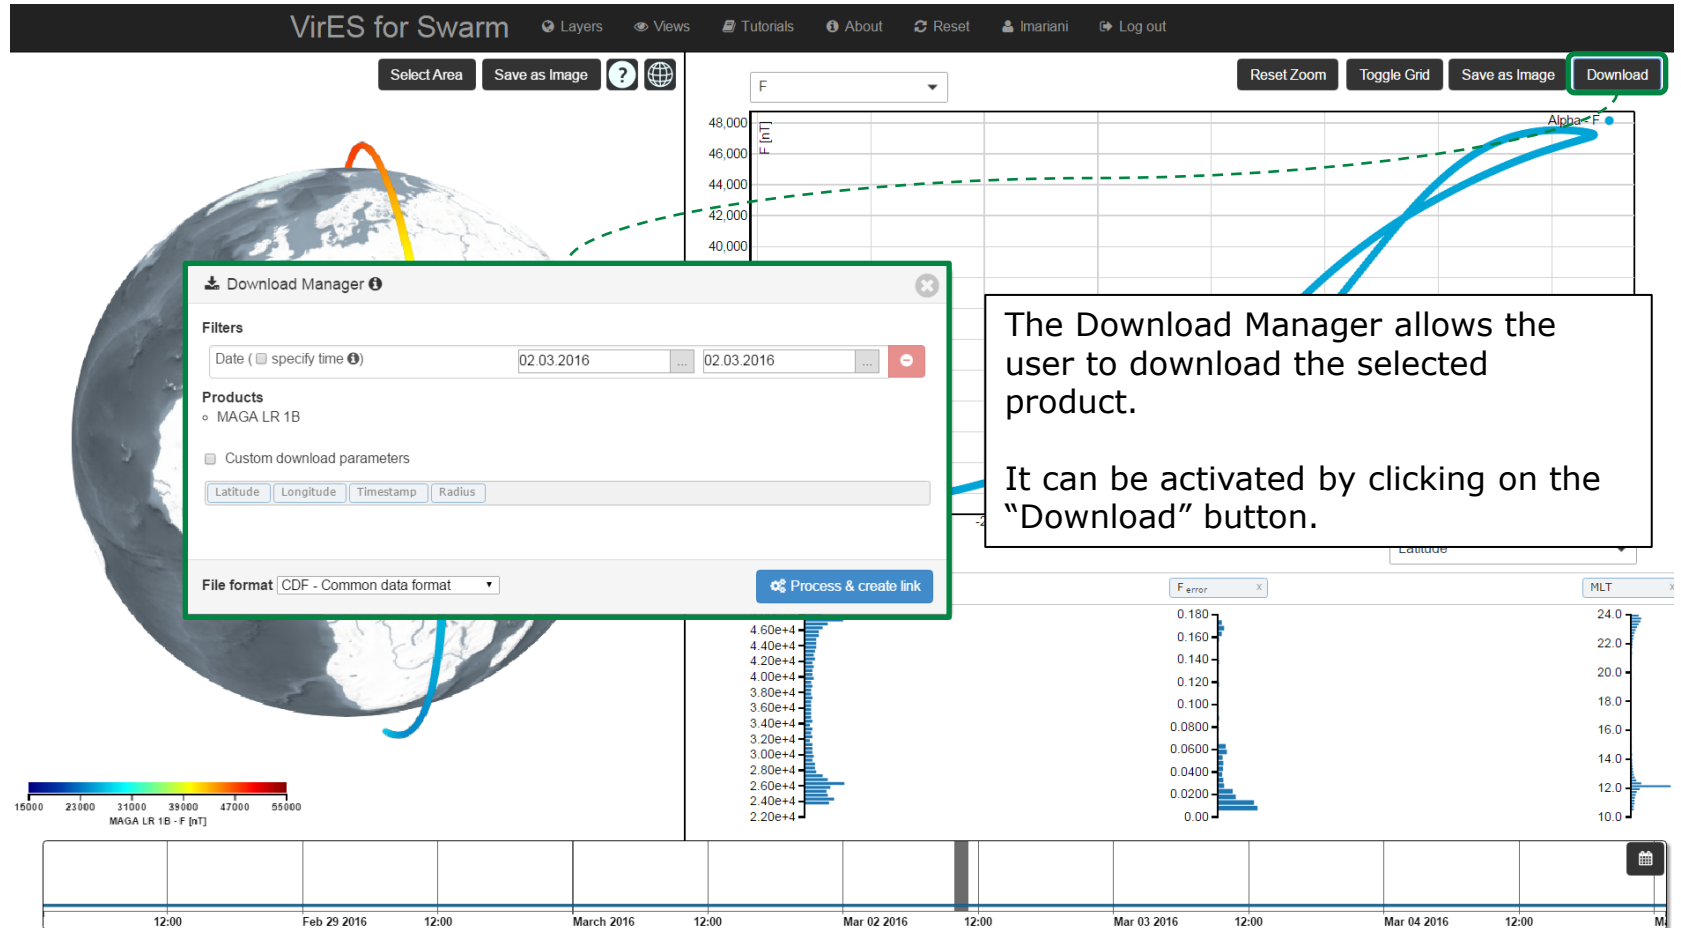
VirES for Swarm Layers Views Tutorials About Reset lmariani Log out

Select Area Save as Image ?

F

Reset Zoom Toggle Grid Save as Image Download

48,000
46,000
44,000
42,000
40,000
F [nT]
Alpha - F

Download Manager

Filters

Date ( specify time ) 02.03.2016 ... 02.03.2016 ...

Products

MAGA LR 1B

Custom download parameters

Latitude Longitude Timestamp Radius

File format CDF - Common data format

Process & create link

The Download Manager allows the user to download the selected product.

It can be activated by clicking on the "Download" button.

F error MLT

4.60e+4
4.40e+4
4.20e+4
4.00e+4
3.80e+4
3.60e+4
3.40e+4
3.20e+4
3.00e+4
2.80e+4
2.60e+4
2.40e+4
2.20e+4

0.180
0.160
0.140
0.120
0.100
0.0800
0.0600
0.0400
0.0200
0.00

24.0
22.0
20.0
18.0
16.0
14.0
12.0
10.0

15000 23000 31000 39000 47000 55000
MAGA LR 1B - F [nT]

12:00 Feb 29 2016 12:00 March 2016 12:00 Mar 02 2016 12:00 Mar 03 2016 12:00 Mar 04 2016 12:00